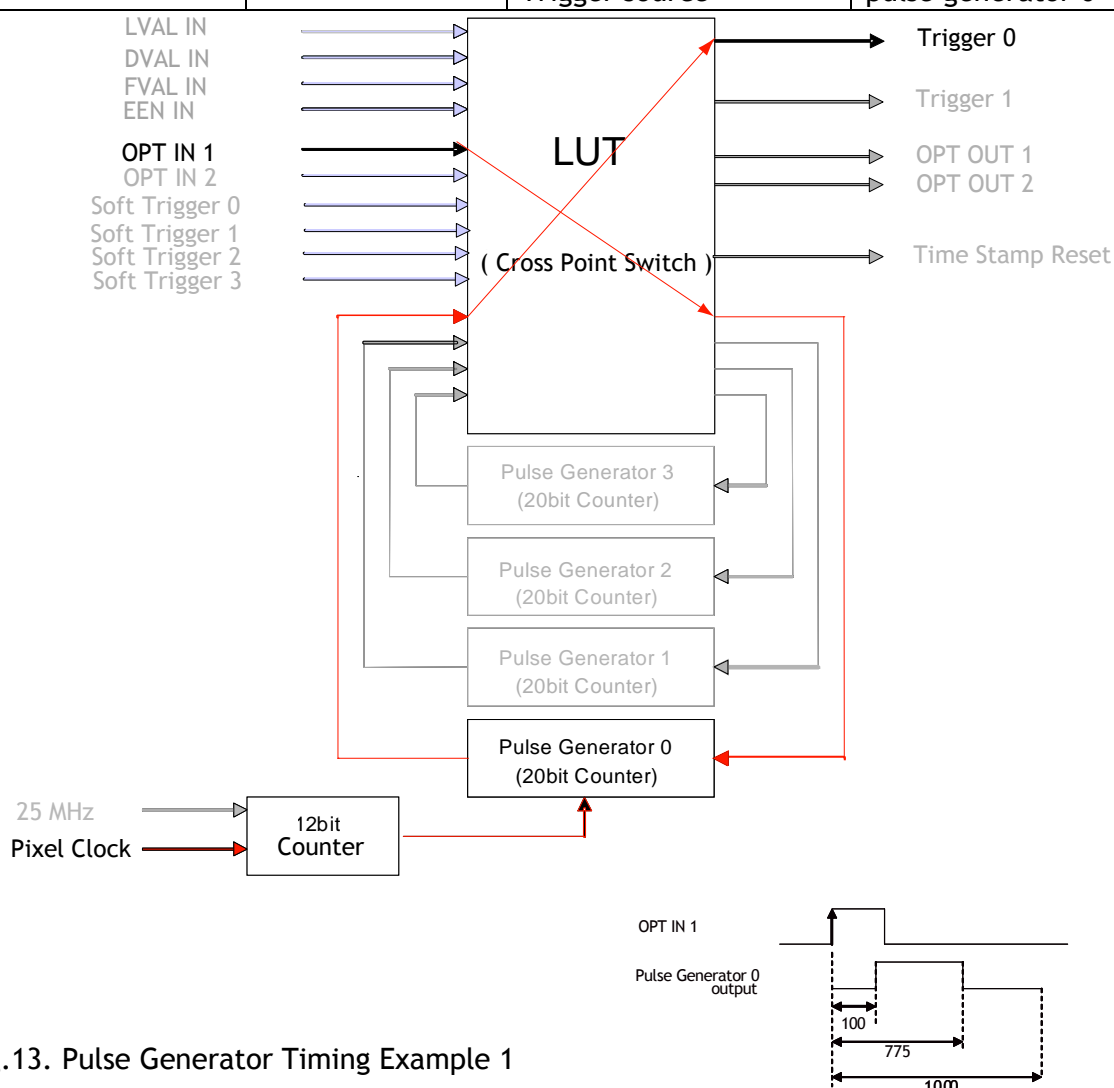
Trigger source | pulse generator 0

LVAL IN
DVAL IN
FVAL IN
EEN IN
OPT IN 1
OPT IN 2
Soft Trigger 0
Soft Trigger 1
Soft Trigger 2
Soft Trigger 3

LUT

( Cross Point Switch )

Trigger 0
Trigger 1
OPT OUT 1
OPT OUT 2
Time Stamp Reset

Pulse Generator 3
(20bit Counter)

Pulse Generator 2
(20bit Counter)

Pulse Generator 1
(20bit Counter)

Pulse Generator 0
(20bit Counter)

25 MHz
Pixel Clock

12bit
Counter

OPT IN 1

Pulse Generator 0
output

100
775
1000

.13. Pulse Generator Timing Example 1